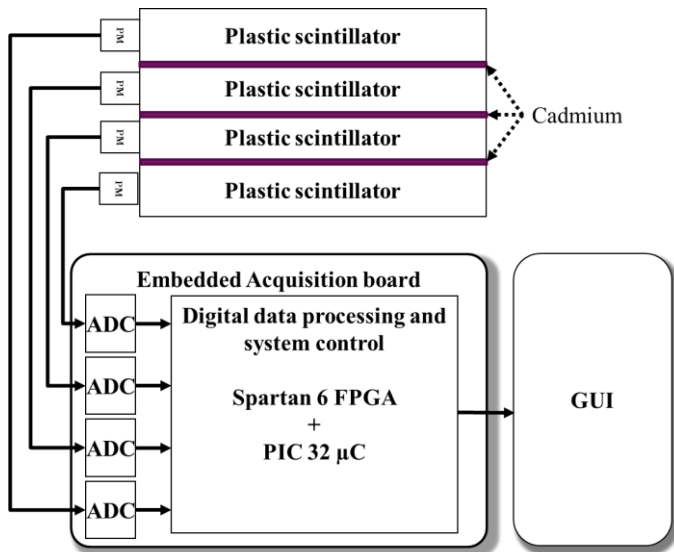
PM
Plastic scintillator
PM
Plastic scintillator
PM
Plastic scintillator
PM
Plastic scintillator
Cadmium

Embedded Acquisition board
ADC
ADC
ADC
ADC
Digital data processing and system control

Spartan 6 FPGA
+
PIC 32 µC

GUI